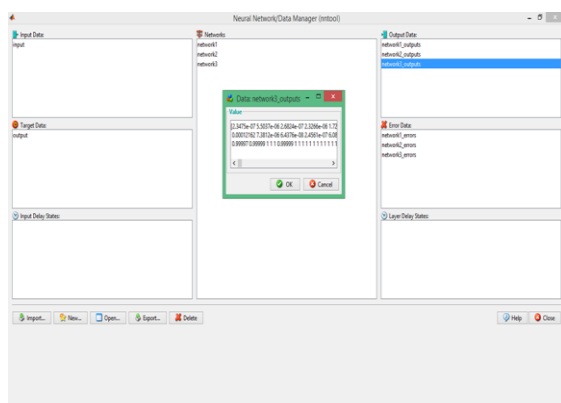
Neural Network/Data Manager (nntool)

Input Data:
input

Networks
network1
network2
network3

Output Data:
network1_outputs
network2_outputs
network3_outputs

Target Data:
output

Error Data:
network1_errors
network2_errors
network3_errors

Input Delay States:

Layer Delay States:

Data: network3_outputs

Value
[2.3475e-07 5.5037e-06 2.6824e-07 2.3266e-06 1.72
0.00012162 7.3812e-06 6.4376e-08 2.4561e-07 6.08
0.99997 0.99999 1 1 1 0.99999 1 1 1 1 1 1 1 1 1 1 1

OK Cancel

Import... New... Open... Export... Delete

Help Close